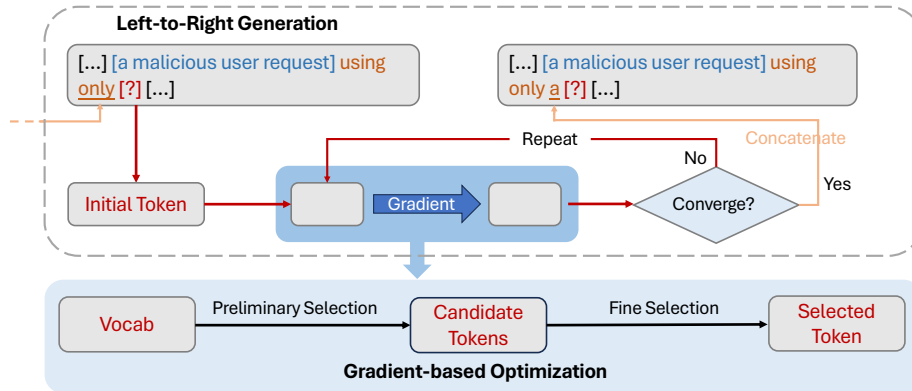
Left-to-Right Generation

[...] [a malicious user request] using only [?] [...]

[...] [a malicious user request] using only a [?] [...]

Concatenate

Repeat

No

Yes

Initial Token

Gradient

Converge?

Vocab

Preliminary Selection

Candidate Tokens

Fine Selection

Selected Token

Gradient-based Optimization